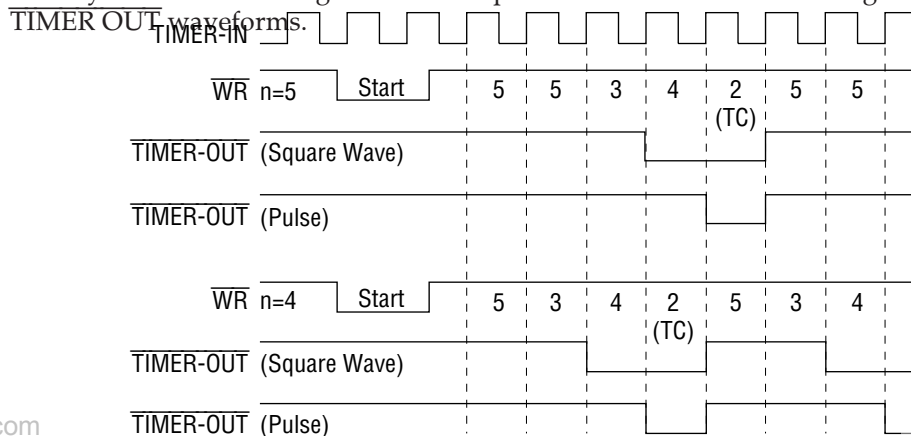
TIMER OUT waveforms.

TIMER-IN

$\overline{WR}$ n=5 Start 5 5 3 4 2 (TC) 5 5

$\overline{\text{TIMER-OUT}}$ (Square Wave)

$\overline{\text{TIMER-OUT}}$ (Pulse)

$\overline{WR}$ n=4 Start 5 3 4 2 (TC) 5 3 4

$\overline{\text{TIMER-OUT}}$ (Square Wave)

com $\overline{\text{TIMER-OUT}}$ (Pulse)